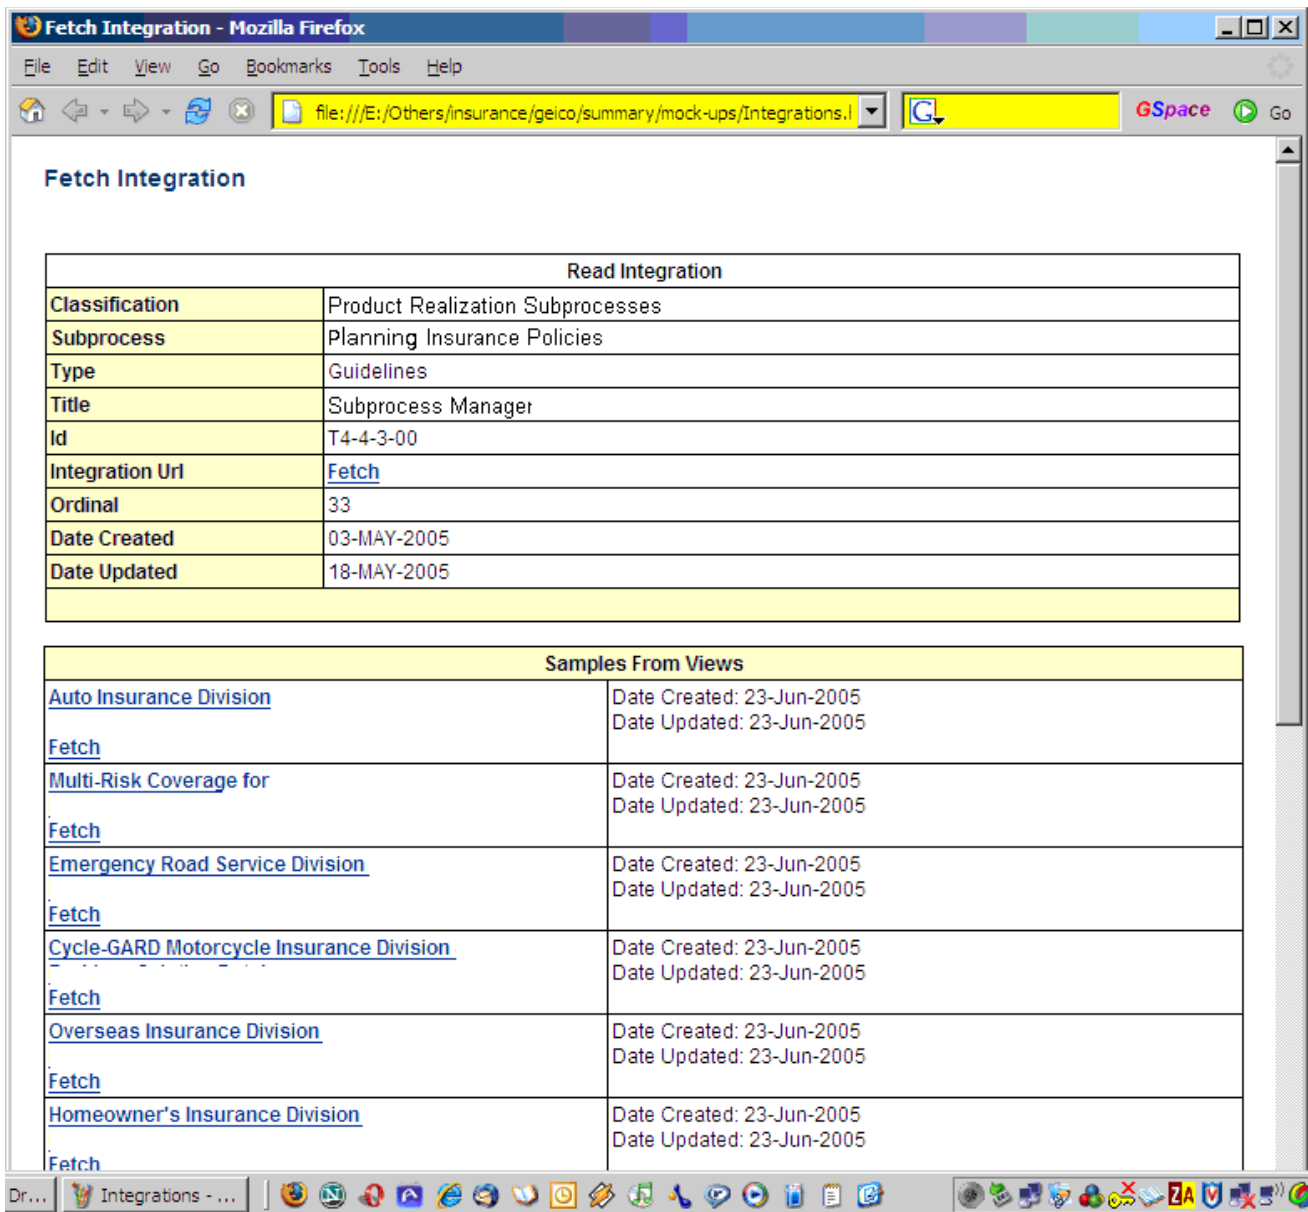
Fetch Integration - Mozilla Firefox

File Edit View Go Bookmarks Tools Help

file:///E:/Others/insurance/geico/summary/mock-ups/Integrations.l

GSpace Go

Fetch Integration

| Read Integration | |
|---|---|
| Classification | Product Realization Subprocesses |
| Subprocess | Planning Insurance Policies |
| Type | Guidelines |
| Title | Subprocess Manager |
| Id | T4-4-3-00 |
| Integration Url | Fetch |
| Ordinal | 33 |
| Date Created | 03-MAY-2005 |
| Date Updated | 18-MAY-2005 |

| Samples From Views | |
|---|---|
| Auto Insurance Division Fetch | Date Created: 23-Jun-2005 Date Updated: 23-Jun-2005 |
| Multi-Risk Coverage for Fetch | Date Created: 23-Jun-2005 Date Updated: 23-Jun-2005 |
| Emergency Road Service Division Fetch | Date Created: 23-Jun-2005 Date Updated: 23-Jun-2005 |
| Cycle-GARD Motorcycle Insurance Division Fetch | Date Created: 23-Jun-2005 Date Updated: 23-Jun-2005 |
| Overseas Insurance Division Fetch | Date Created: 23-Jun-2005 Date Updated: 23-Jun-2005 |
| Homeowner's Insurance Division Fetch | Date Created: 23-Jun-2005 Date Updated: 23-Jun-2005 |

Dr... Integrations - ...